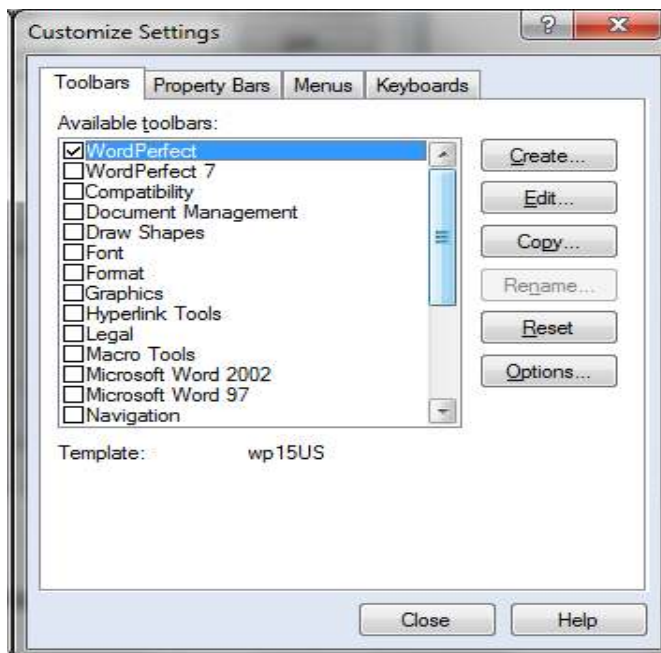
Customize Settings

?

x

Toolbars

Property Bars

Menus

Keyboards

Available toolbars:

☑ WordPerfect
☐ WordPerfect 7
☐ Compatibility
☐ Document Management
☐ Draw Shapes
☐ Font
☐ Format
☐ Graphics
☐ Hyperlink Tools
☐ Legal
☐ Macro Tools
☐ Microsoft Word 2002
☐ Microsoft Word 97
☐ Navigation

Create...

Edit...

Copy...

Rename...

Reset

Options...

Template: wp15US

Close

Help